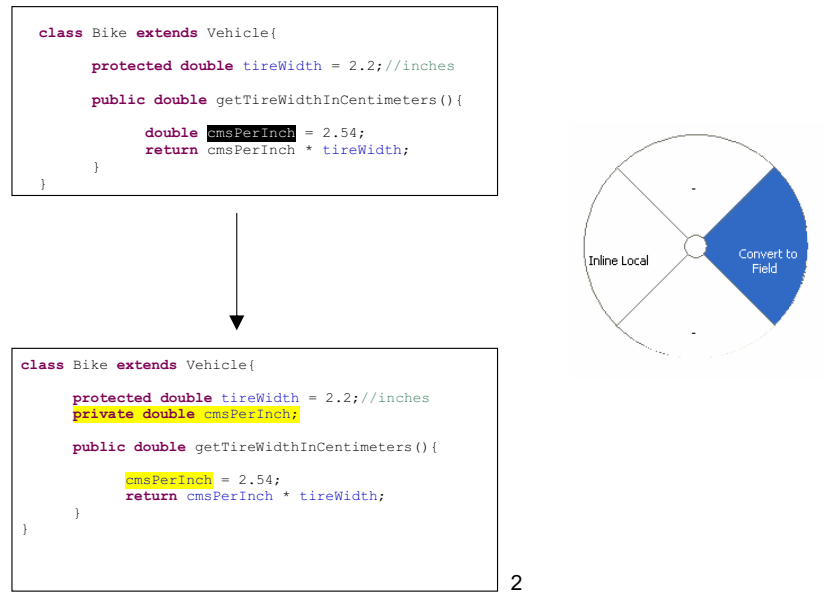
class Bike extends Vehicle{

protected double tireWidth = 2.2;//inches

public double getTireWidthInCentimeters(){

double cmsPerInch = 2.54;
return cmsPerInch * tireWidth;
}
}

-

Inline Local

Convert to Field

-

class Bike extends Vehicle{

protected double tireWidth = 2.2;//inches
private double cmsPerInch;

public double getTireWidthInCentimeters(){

cmsPerInch = 2.54;
return cmsPerInch * tireWidth;
}
}

2